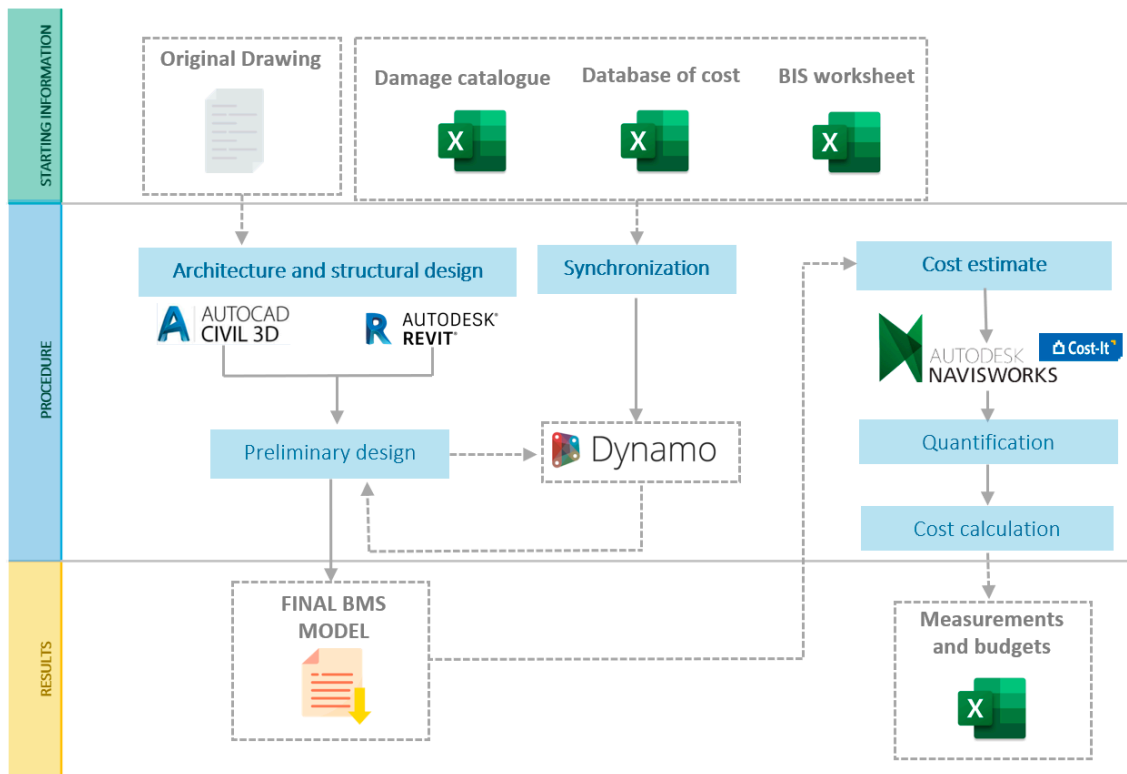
STARTING INFORMATION

Original Drawing

Damage catalogue

X

Database of cost

X

BIS worksheet

X

PROCEDURE

Architecture and structural design

AUTOCAD CIVIL 3D

AUTODESK® REVIT®

Synchronization

Cost estimate

AUTODESK NAVISWORKS

Cost-It

Preliminary design

Dynamo

Quantification

Cost calculation

RESULTS

FINAL BMS MODEL

Measurements and budgets

X